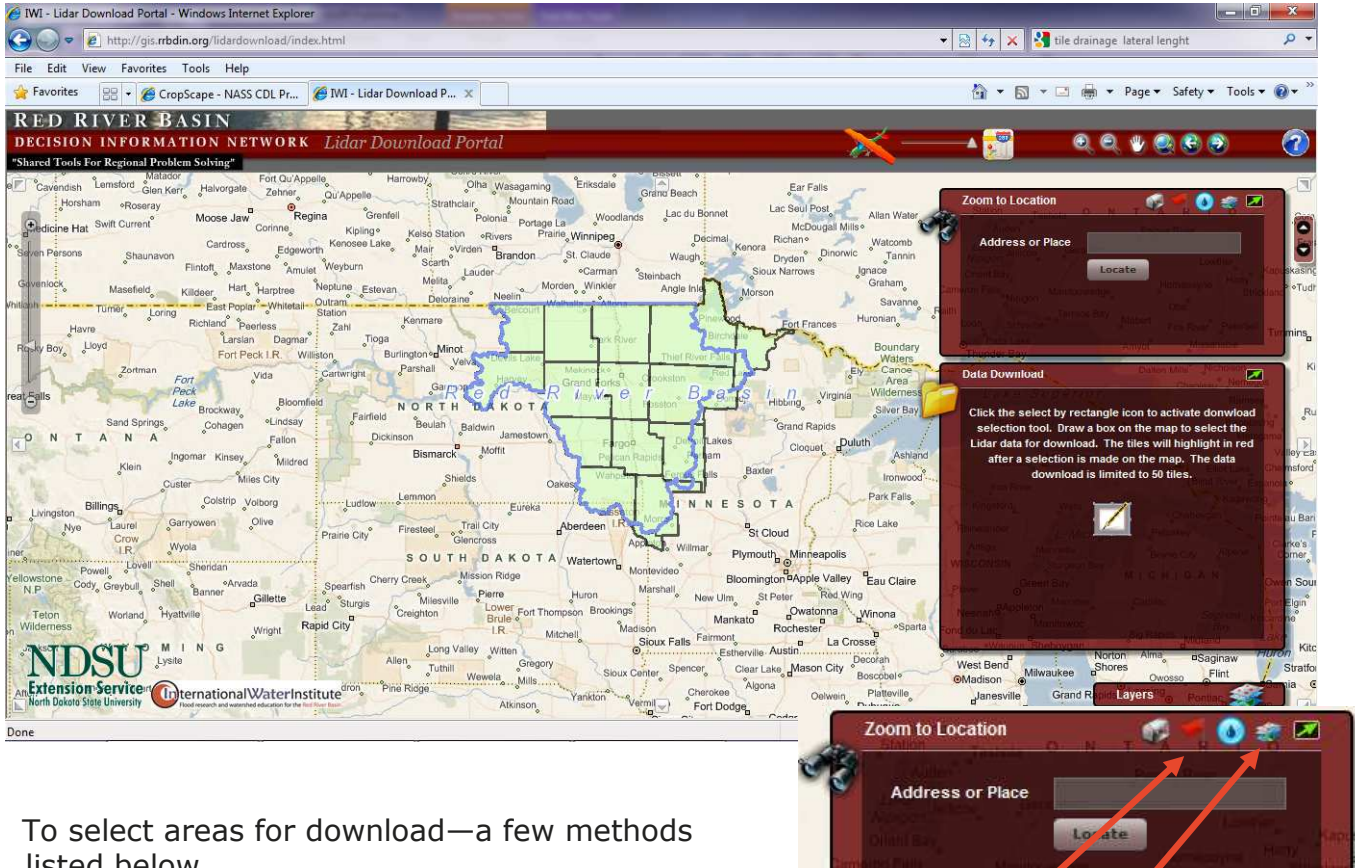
IWI - Lidar Download Portal - Windows Internet Explorer

http://gis.rrbdin.org/lidardownload/index.html

tile drainage lateral lenght

File Edit View Favorites Tools Help

Favorites CropScape - NASS CDL Pr... IWI - Lidar Download P...

Page Safety Tools

RED RIVER BASIN
DECISION INFORMATION NETWORK Lidar Download Portal
"Shared Tools For Regional Problem Solving"

Zoom to Location

Address or Place

Locate

Data Download

Click the select by rectangle icon to activate donwload selection tool. Draw a box on the map to select the Lidar data for download. The tiles will highlight in red after a selection is made on the map. The data download is limited to 50 tiles.

Layers

Red River Basin

NORTH DAKOTA

SOUTH DAKOTA

MINNESOTA

MONTANA

WYOMING

MICHIGAN

WISCONSIN

Regina Moose Jaw Winnipeg Brandon Minot Bismarck Fargo Grand Forks Aberdeen Watertown Sioux Falls Rapid City Pierre Billings St Cloud Minneapolis Duluth Rochester Mankato Eau Claire La Crosse Milwaukee Madison Thunder Bay Fort Frances Medicine Hat Swift Current Williston Jamestown Dickinson Mitchell Huron Brookings Fergus Falls Moorhead Bemidji Thief River Falls Devils Lake

NDSU Extension Service North Dakota State University

InternationalWaterInstitute

Done

Zoom to Location

Address or Place

Locate

To select areas for download—a few methods listed below